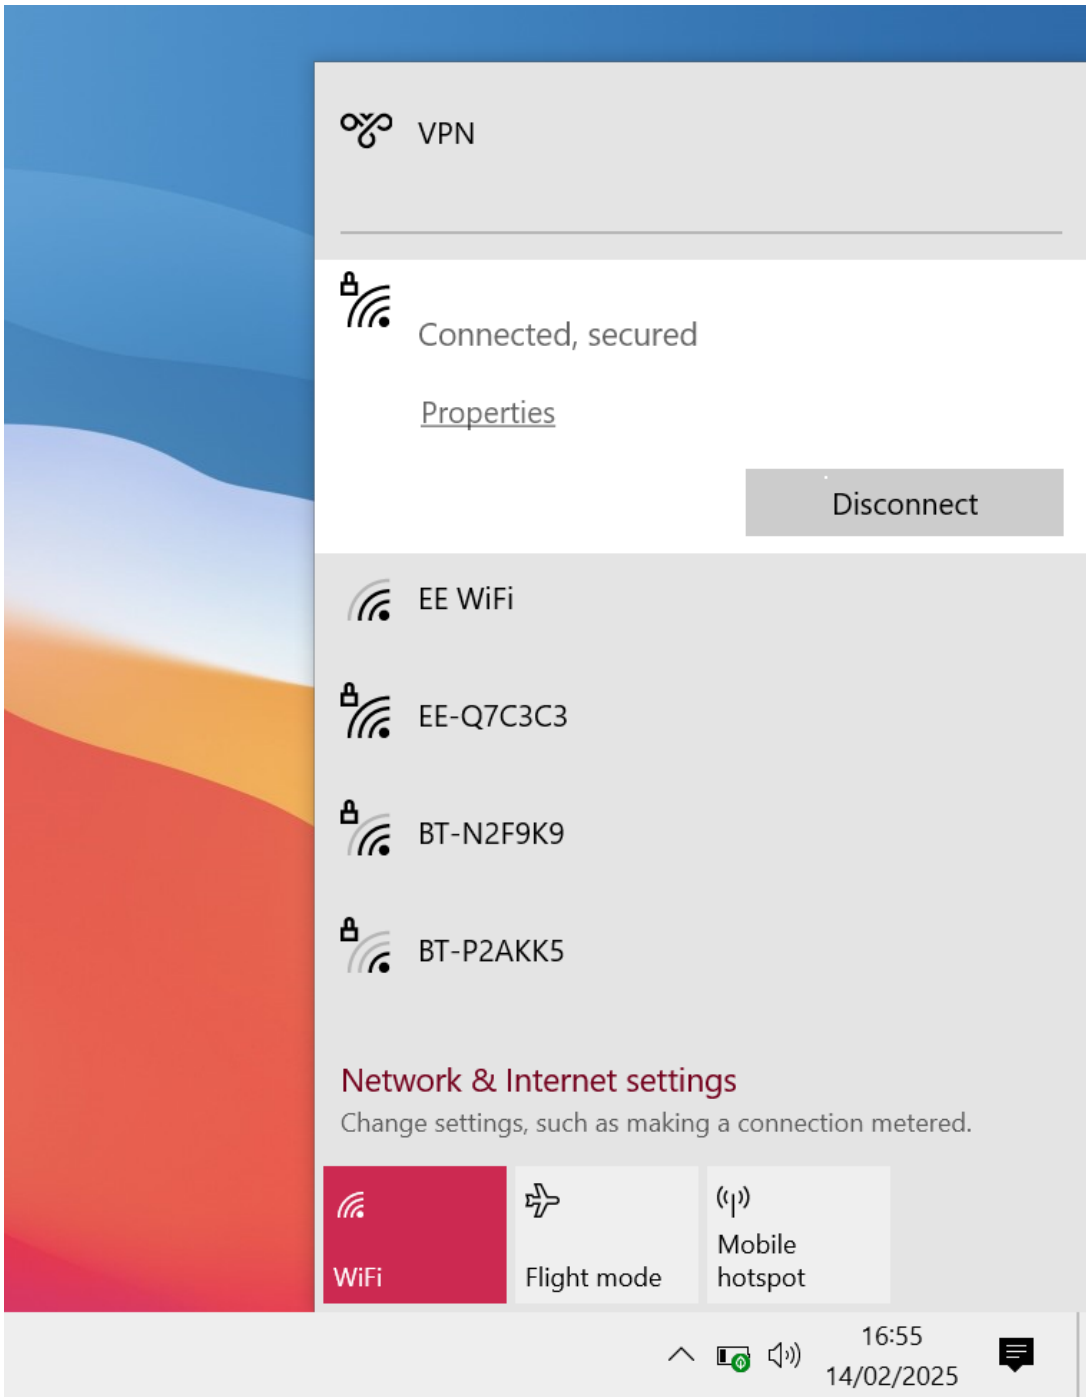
VPN

Connected, secured

Properties

Disconnect

EE WiFi

EE-Q7C3C3

BT-N2F9K9

BT-P2AKK5

Network & Internet settings

Change settings, such as making a connection metered.

WiFi

Flight mode

Mobile hotspot

16:55
14/02/2025